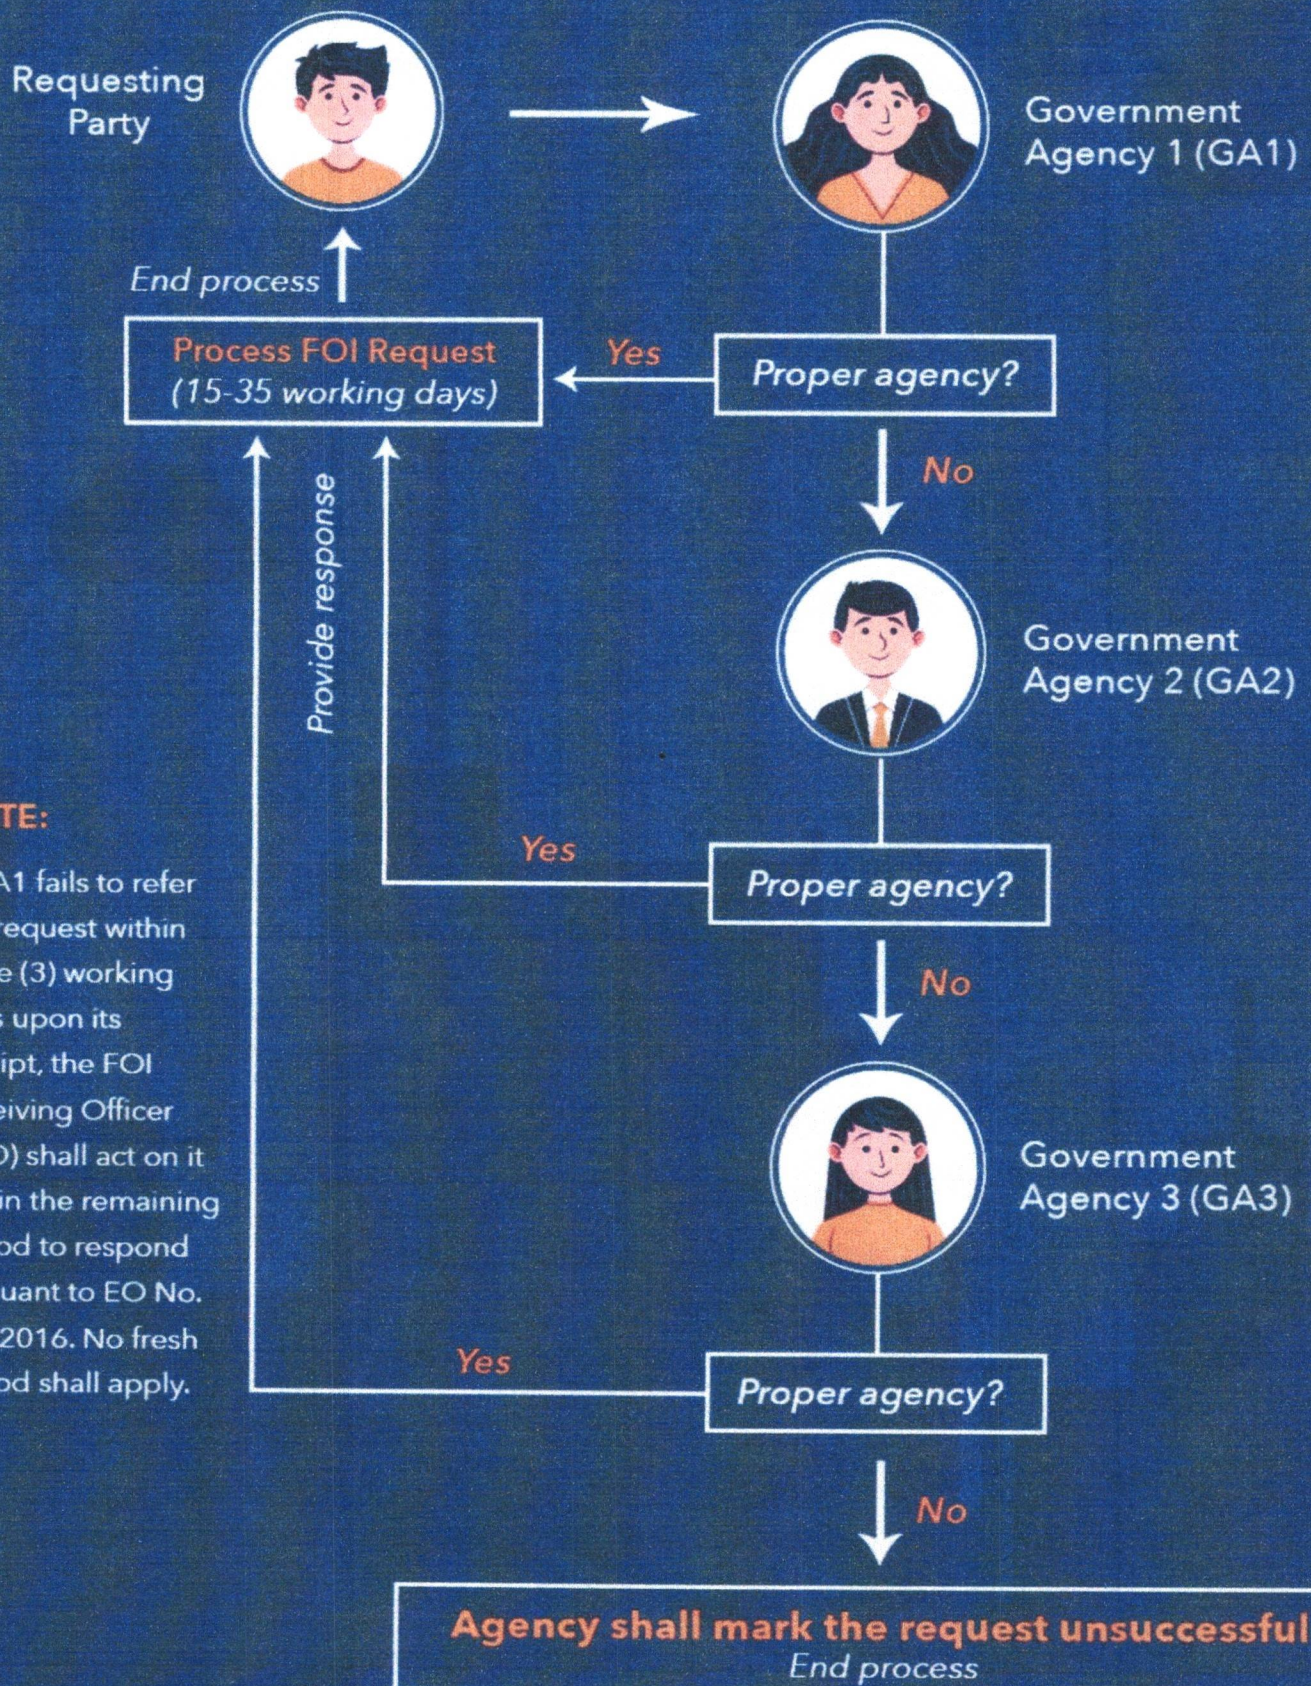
Requesting Party

Government Agency 1 (GA1)

End process

Process FOI Request (15-35 working days)

Yes

Proper agency?

No

Provide response

Government Agency 2 (GA2)

TE:

A1 fails to refer request within e (3) working upon its ipt, the FOI eiving Officer ) shall act on it in the remaining od to respond uant to EO No. 2016. No fresh od shall apply.

Yes

Proper agency?

No

Government Agency 3 (GA3)

Yes

Proper agency?

No

Agency shall mark the request unsuccessful
End process